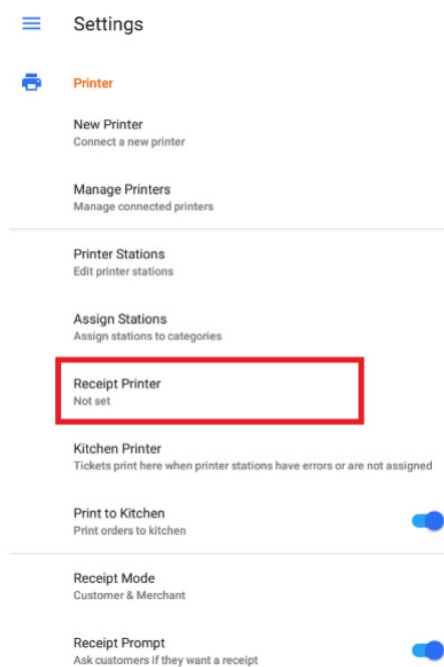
Settings

Printer

New Printer
Connect a new printer

Manage Printers
Manage connected printers

Printer Stations
Edit printer stations

Assign Stations
Assign stations to categories

Receipt Printer
Not set

Kitchen Printer
Tickets print here when printer stations have errors or are not assigned

Print to Kitchen
Print orders to kitchen

Receipt Mode
Customer & Merchant

Receipt Prompt
Ask customers if they want a receipt